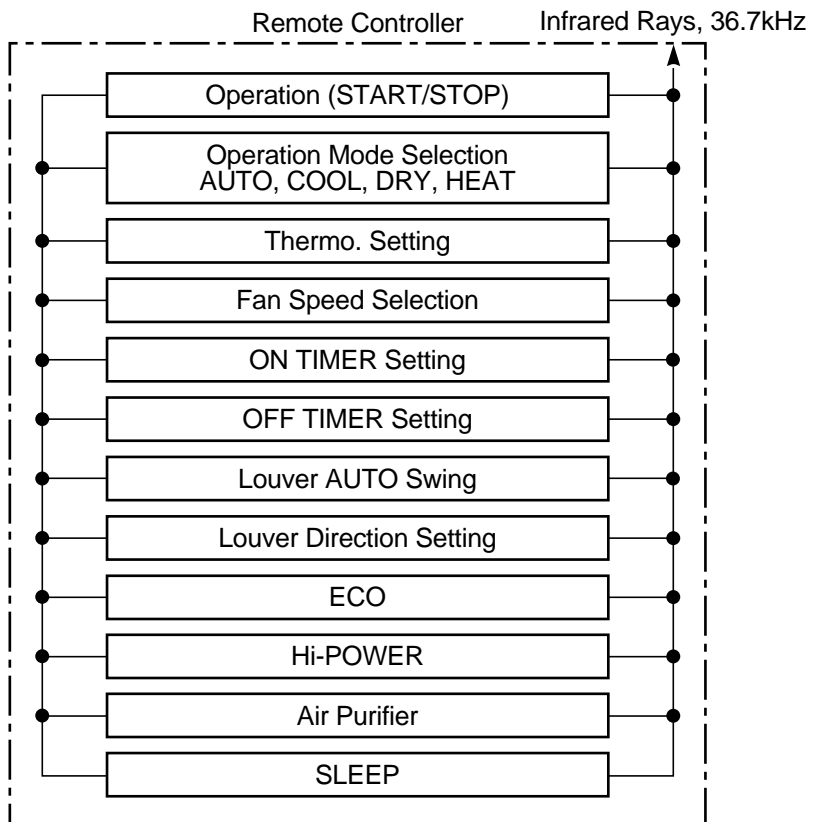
Remote Controller

Infrared Rays, 36.7kHz

Operation (START/STOP)

Operation Mode Selection
AUTO, COOL, DRY, HEAT

Thermo. Setting

Fan Speed Selection

ON TIMER Setting

OFF TIMER Setting

Louver AUTO Swing

Louver Direction Setting

ECO

Hi-POWER

Air Purifier

SLEEP